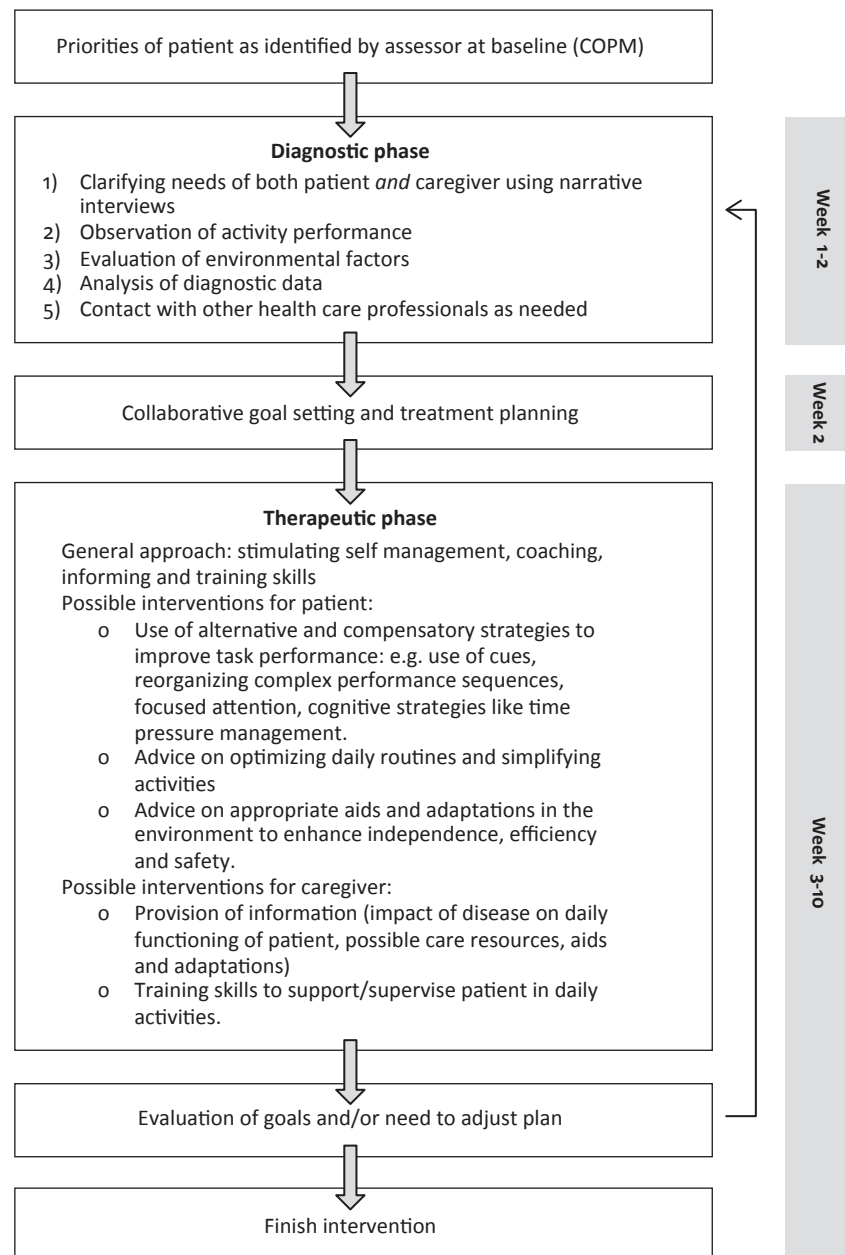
Priorities of patient as identified by assessor at baseline (COPM)

**Diagnostic phase**
1) Clarifying needs of both patient *and* caregiver using narrative interviews
2) Observation of activity performance
3) Evaluation of environmental factors
4) Analysis of diagnostic data
5) Contact with other health care professionals as needed

Week 1-2

Collaborative goal setting and treatment planning

Week 2

**Therapeutic phase**
General approach: stimulating self management, coaching, informing and training skills
Possible interventions for patient:
o Use of alternative and compensatory strategies to improve task performance: e.g. use of cues, reorganizing complex performance sequences, focused attention, cognitive strategies like time pressure management.
o Advice on optimizing daily routines and simplifying activities
o Advice on appropriate aids and adaptations in the environment to enhance independence, efficiency and safety.
Possible interventions for caregiver:
o Provision of information (impact of disease on daily functioning of patient, possible care resources, aids and adaptations)
o Training skills to support/supervise patient in daily activities.

Week 3-10

Evaluation of goals and/or need to adjust plan

Finish intervention